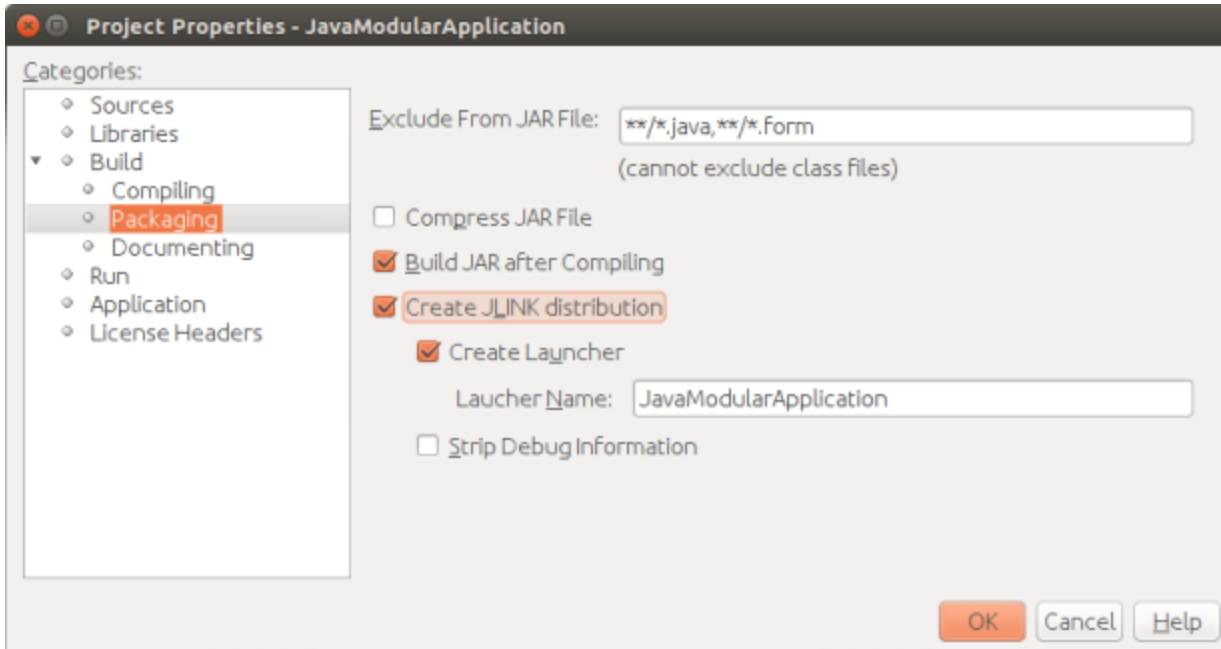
Project Properties - JavaModularApplication

Categories:
Sources
Libraries
Build
Compiling
Packaging
Documenting
Run
Application
License Headers

Exclude From JAR File: **/*.java,**/*.form
(cannot exclude class files)

Compress JAR File
Build JAR after Compiling
Create JLINK distribution
Create Launcher
Laucher Name: JavaModularApplication
Strip Debug Information

OK
Cancel
Help